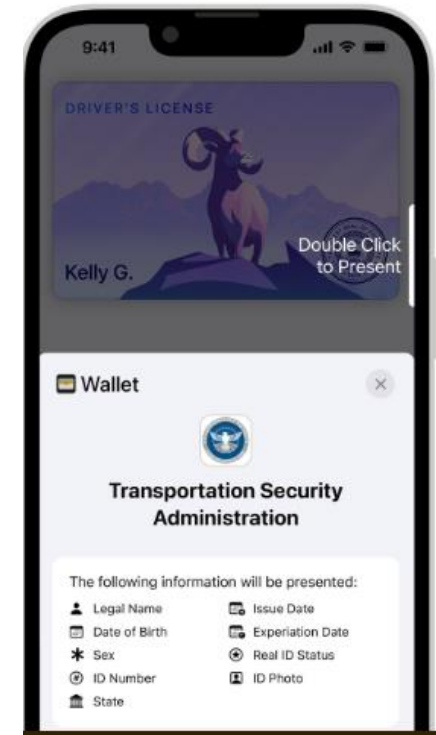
9:41

DRIVER'S LICENSE

Kelly G.

Double Click to Present

Wallet

×

Transportation Security Administration

The following information will be presented:

| | |
|---|---|
| Legal Name | Issue Date |
| Date of Birth | Experiation Date |
| Sex | Real ID Status |
| ID Number | ID Photo |
| State | |